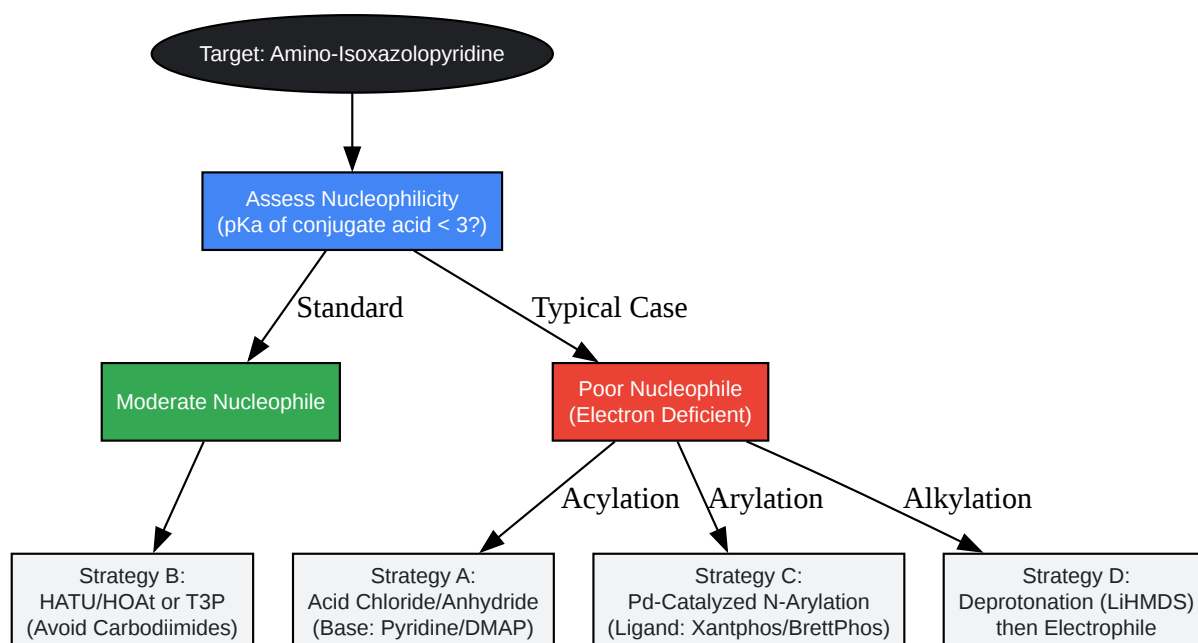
Target: Amino-Isoxazolopyridine

Assess Nucleophilicity
(pKa of conjugate acid < 3?)

Standard

Typical Case

Moderate Nucleophile

Poor Nucleophile
(Electron Deficient)

Acylation

Arylation

Alkylation

Strategy B:
HATU/HOAt or T3P
(Avoid Carbodiimides)

Strategy A:
Acid Chloride/Anhydride
(Base: Pyridine/DMAP)

Strategy C:
Pd-Catalyzed N-Arylation
(Ligand: Xantphos/BrettPhos)

Strategy D:
Deprotonation (LiHMDS)
then Electrophile